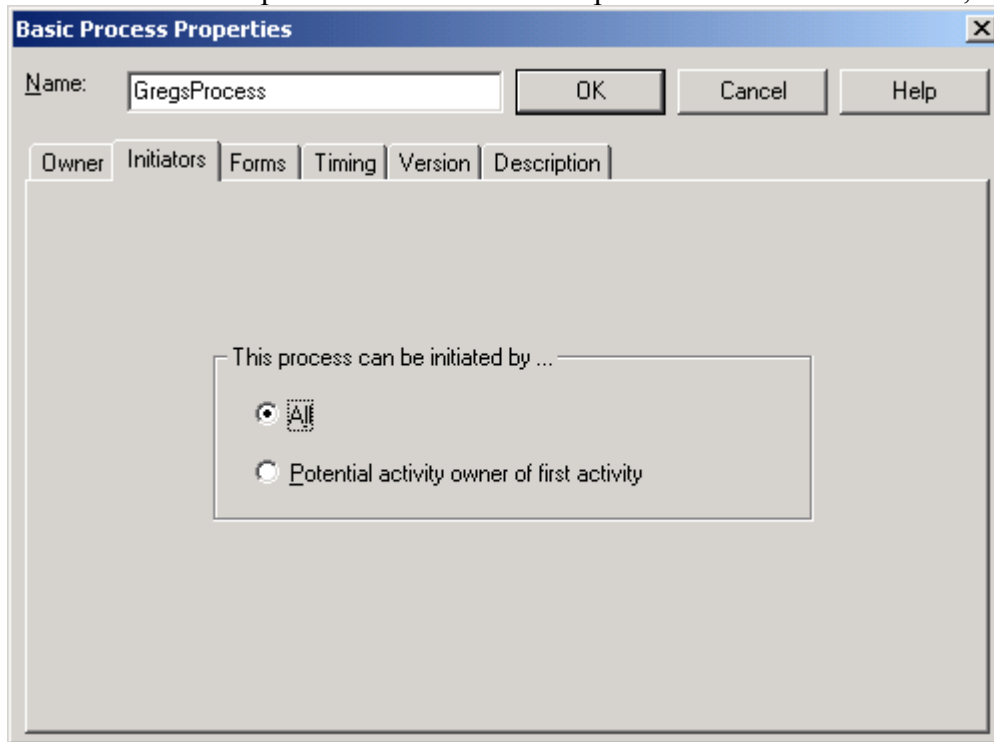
Basic Process Properties

Name: GregsProcess

OK

Cancel

Help

Owner

Initiators

Forms

Timing

Version

Description

This process can be initiated by ...

All

Potential activity owner of first activity